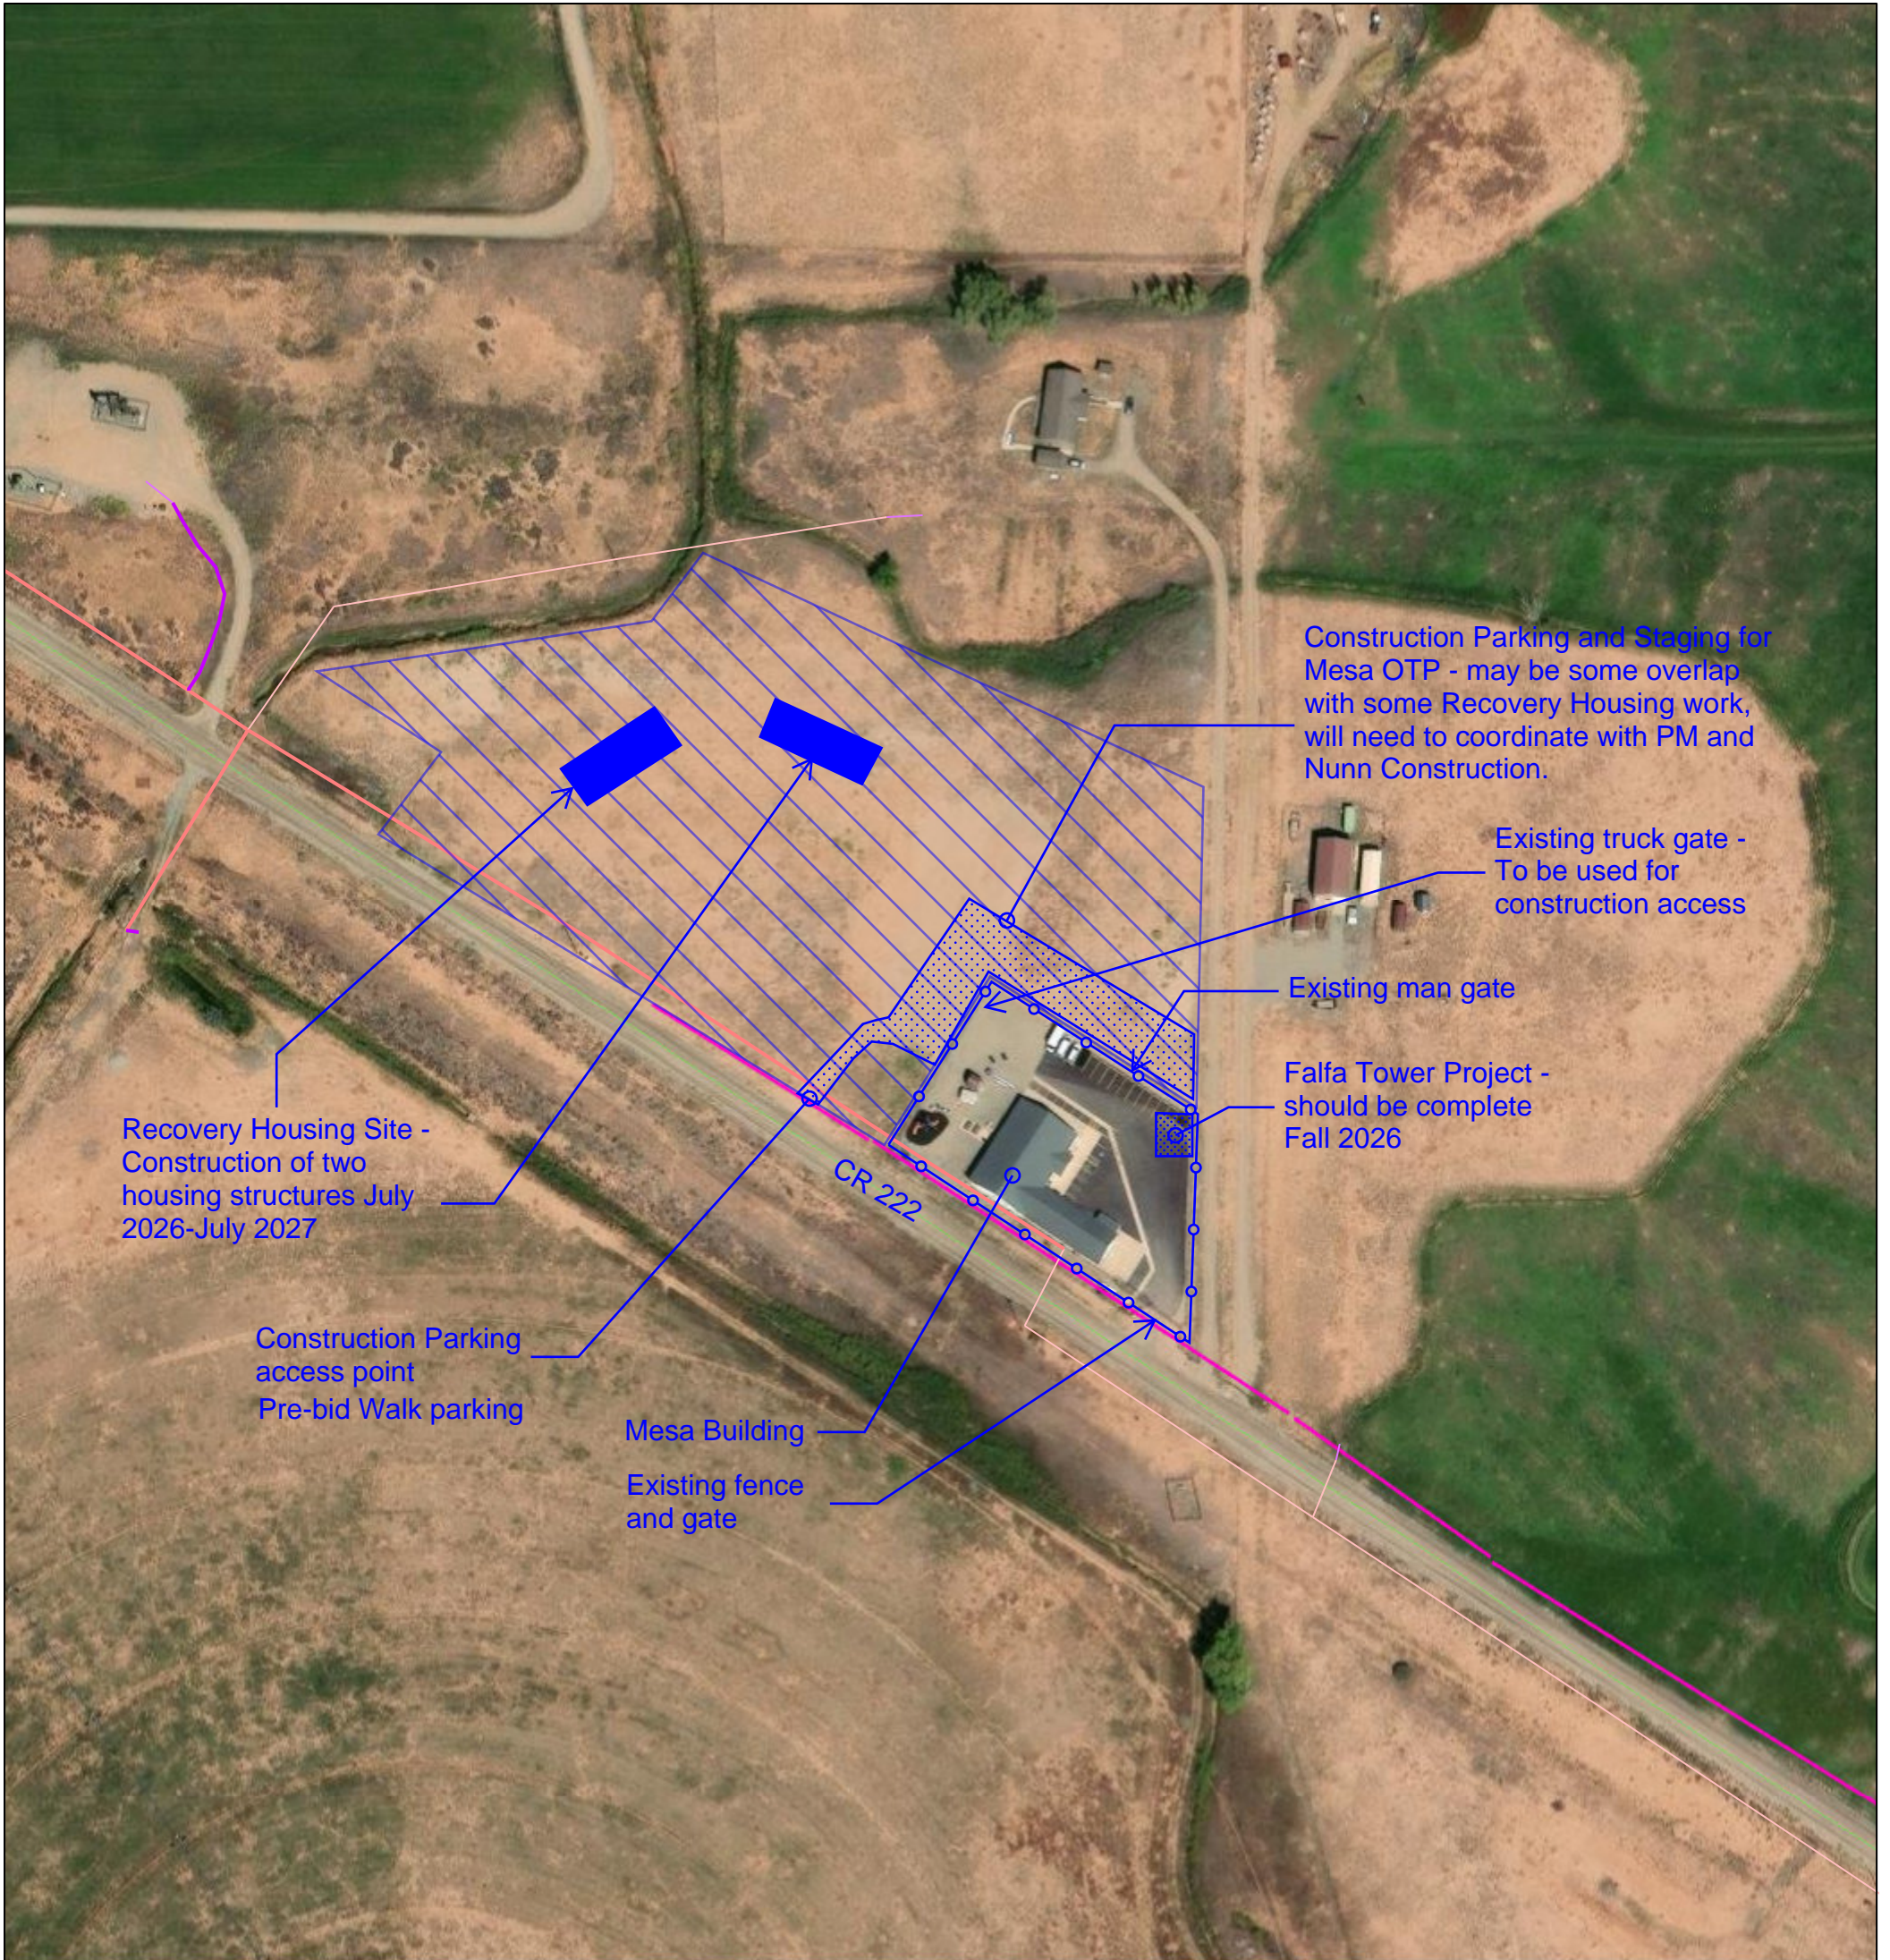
Construction Parking and Staging for Mesa OTP - may be some overlap with some Recovery Housing work, will need to coordinate with PM and Nunn Construction.

Existing truck gate - To be used for construction access

Existing man gate

Falfa Tower Project - should be complete Fall 2026

Recovery Housing Site - Construction of two housing structures July 2026-July 2027

CR 222

Construction Parking access point
Pre-bid Walk parking

Mesa Building

Existing fence and gate